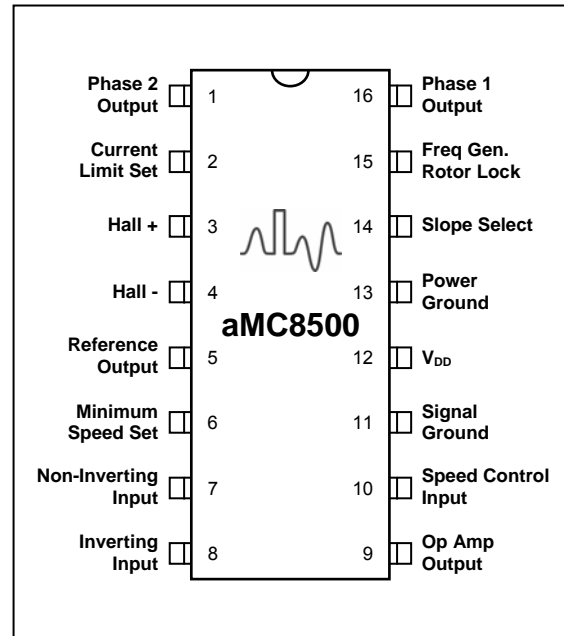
Phase 2 Output 1
Current Limit Set 2
Hall + 3
Hall - 4
Reference Output 5
Minimum Speed Set 6
Non-Inverting Input 7
Inverting Input 8

aMC8500

16 Phase 1 Output
15 Freq Gen. Rotor Lock
14 Slope Select
13 Power Ground
12 $V_{DD}$
11 Signal Ground
10 Speed Control Input
9 Op Amp Output